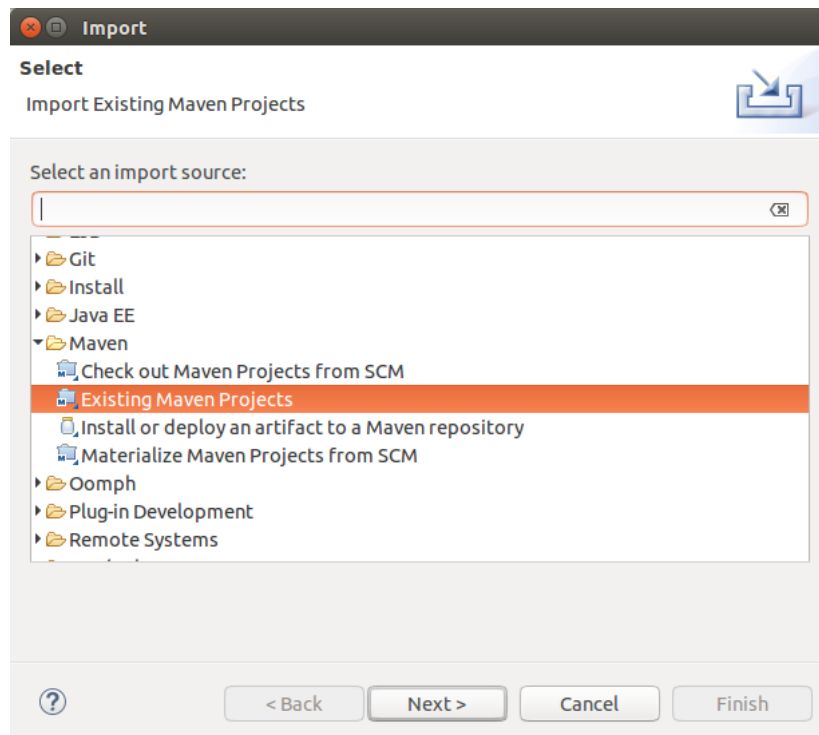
Import

Select

Import Existing Maven Projects

Select an import source:

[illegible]
Git
Install
Java EE
Maven
Check out Maven Projects from SCM
Existing Maven Projects
Install or deploy an artifact to a Maven repository
Materialize Maven Projects from SCM
Oomph
Plug-in Development
Remote Systems
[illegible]

?

< Back

Next >

Cancel

Finish